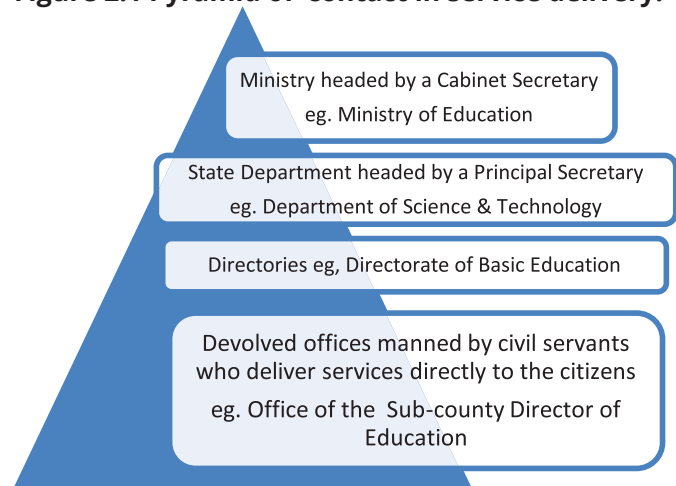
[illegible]

Ministry headed by a Cabinet Secretary
eg. Ministry of Education

State Department headed by a Principal Secretary
eg. Department of Science & Technology

Directories eg, Directorate of Basic Education

Devolved offices manned by civil servants who deliver services directly to the citizens
eg. Office of the Sub-county Director of Education